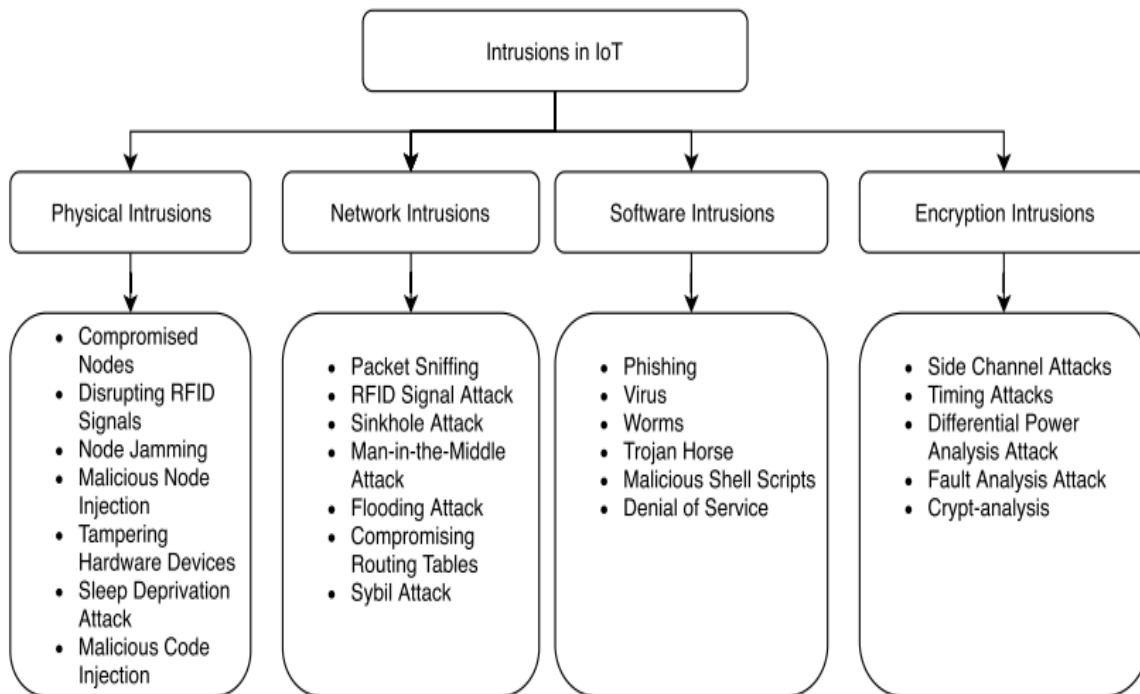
Intrusions in IoT

Physical Intrusions

Network Intrusions

Software Intrusions

Encryption Intrusions

- Compromised Nodes
- Disrupting RFID Signals
- Node Jamming
- Malicious Node Injection
- Tampering Hardware Devices
- Sleep Deprivation Attack
- Malicious Code Injection

- Packet Sniffing
- RFID Signal Attack
- Sinkhole Attack
- Man-in-the-Middle Attack
- Flooding Attack
- Compromising Routing Tables
- Sybil Attack

- Phishing
- Virus
- Worms
- Trojan Horse
- Malicious Shell Scripts
- Denial of Service

- Side Channel Attacks
- Timing Attacks
- Differential Power Analysis Attack
- Fault Analysis Attack
- Crypt-analysis